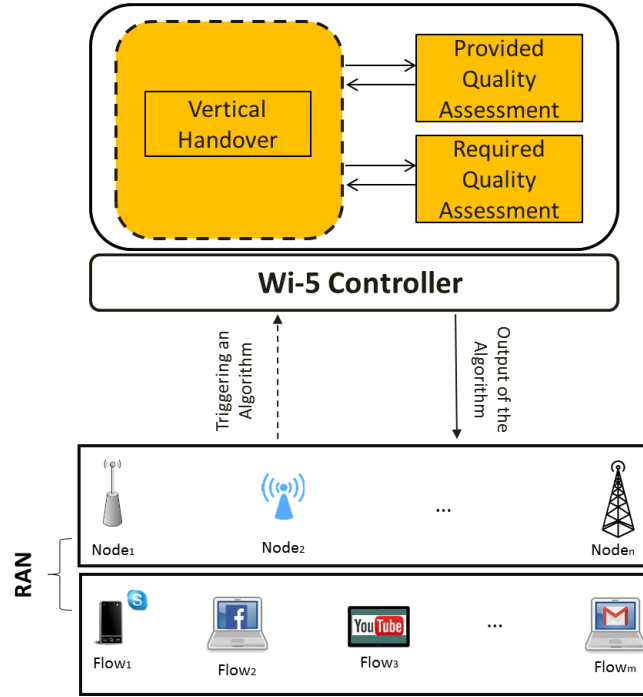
Vertical Handover

Provided Quality Assessment

Required Quality Assessment

Wi-5 Controller

Triggering an Algorithm

Output of the Algorithm

Node$_1$

Node$_2$

...

Node$_n$

RAN

S

f

You Tube

M

Flow$_1$

Flow$_2$

Flow$_3$

...

Flow$_m$